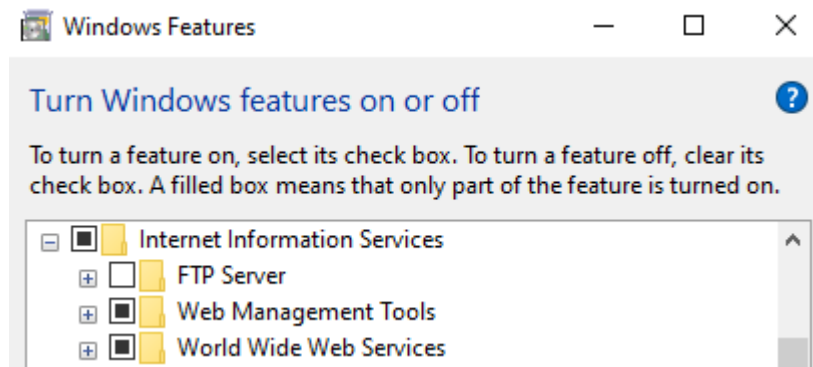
Windows Features

Turn Windows features on or off

To turn a feature on, select its check box. To turn a feature off, clear its check box. A filled box means that only part of the feature is turned on.

Internet Information Services
FTP Server
Web Management Tools
World Wide Web Services